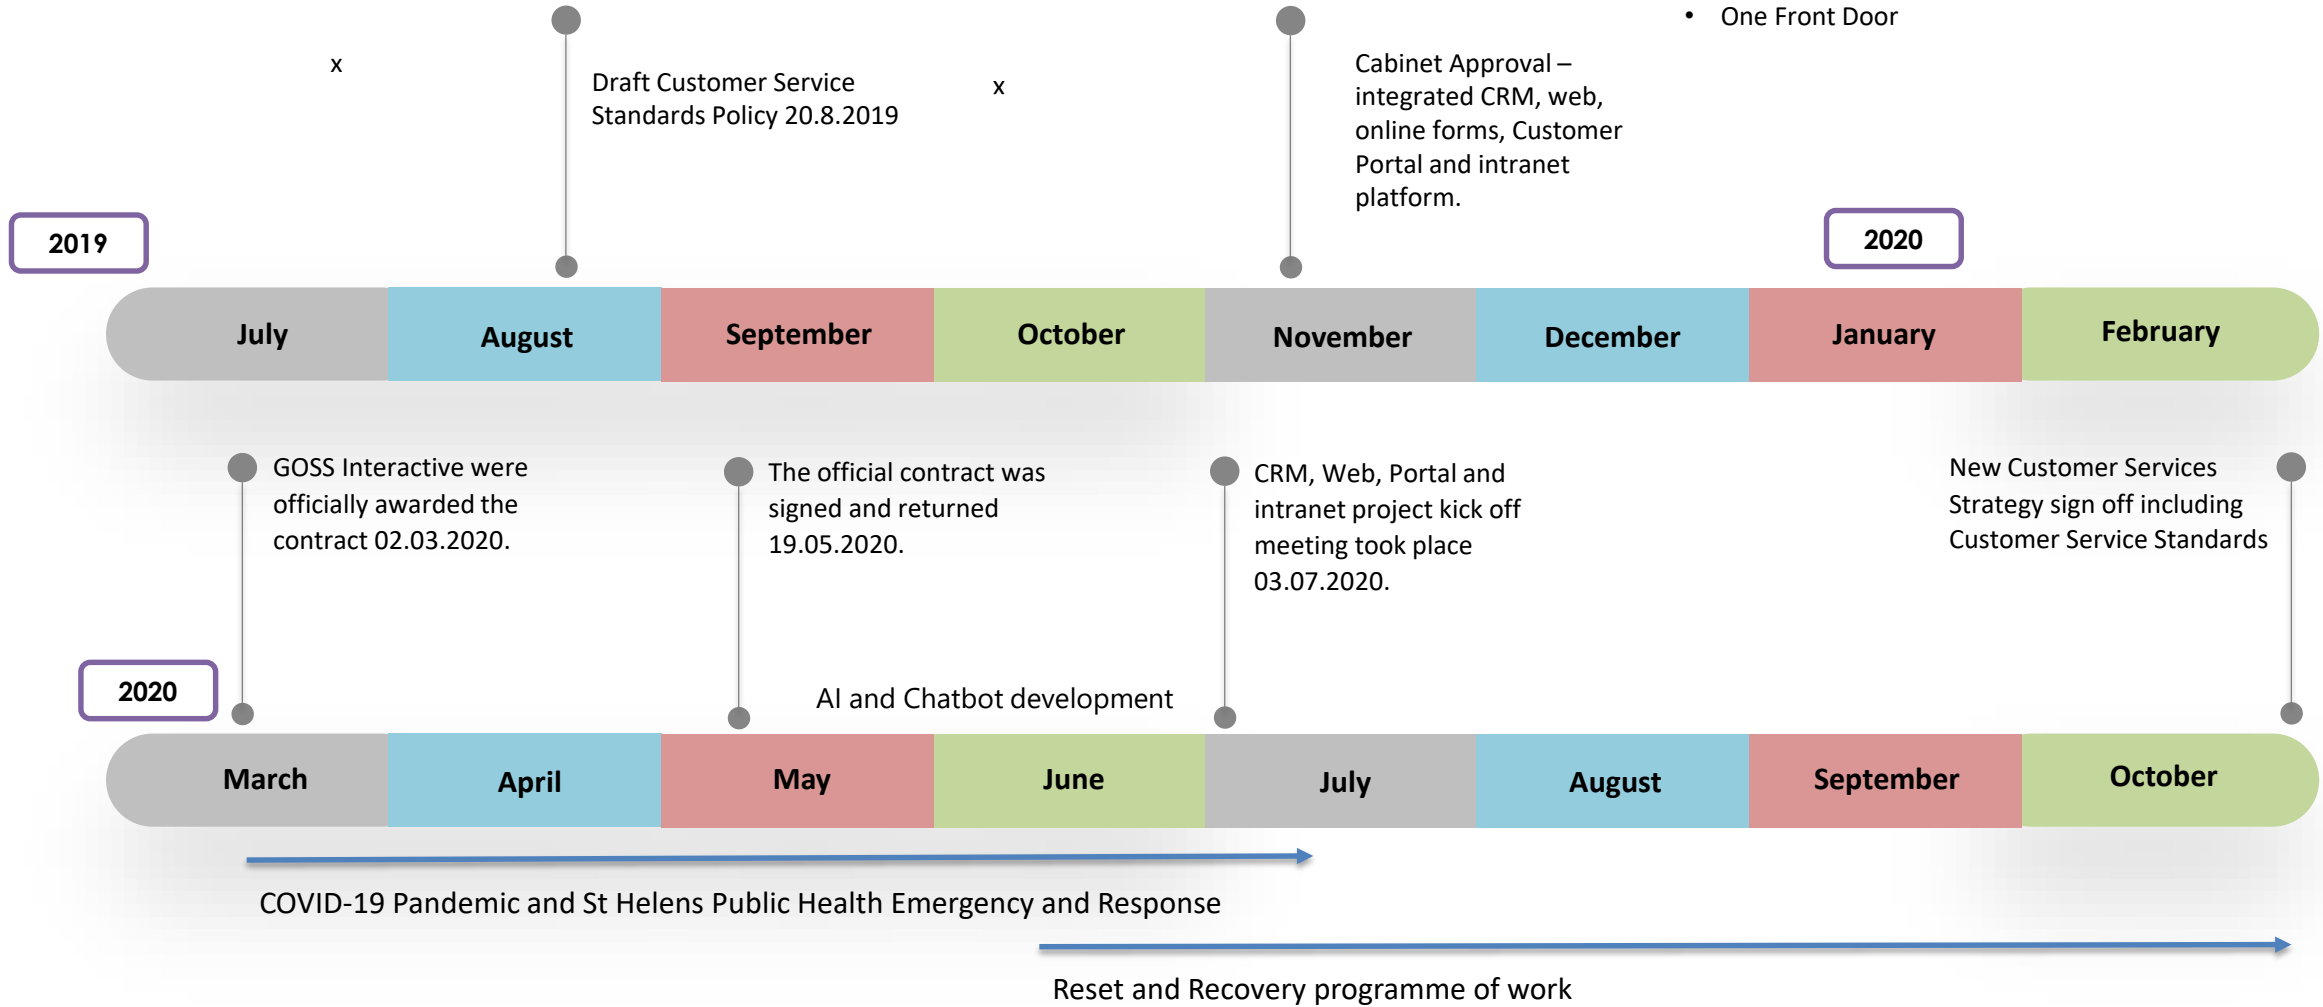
x

Draft Customer Service Standards Policy 20.8.2019

x

Cabinet Approval – integrated CRM, web, online forms, Customer Portal and intranet platform.

• One Front Door

2019

2020

| July | August | September | October | November | December | January | February |
|---|---|---|---|---|---|---|---|

GOSS Interactive were officially awarded the contract 02.03.2020.

The official contract was signed and returned 19.05.2020.

CRM, Web, Portal and intranet project kick off meeting took place 03.07.2020.

New Customer Services Strategy sign off including Customer Service Standards

2020

AI and Chatbot development

| March | April | May | June | July | August | September | October |
|---|---|---|---|---|---|---|---|

COVID-19 Pandemic and St Helens Public Health Emergency and Response

Reset and Recovery programme of work